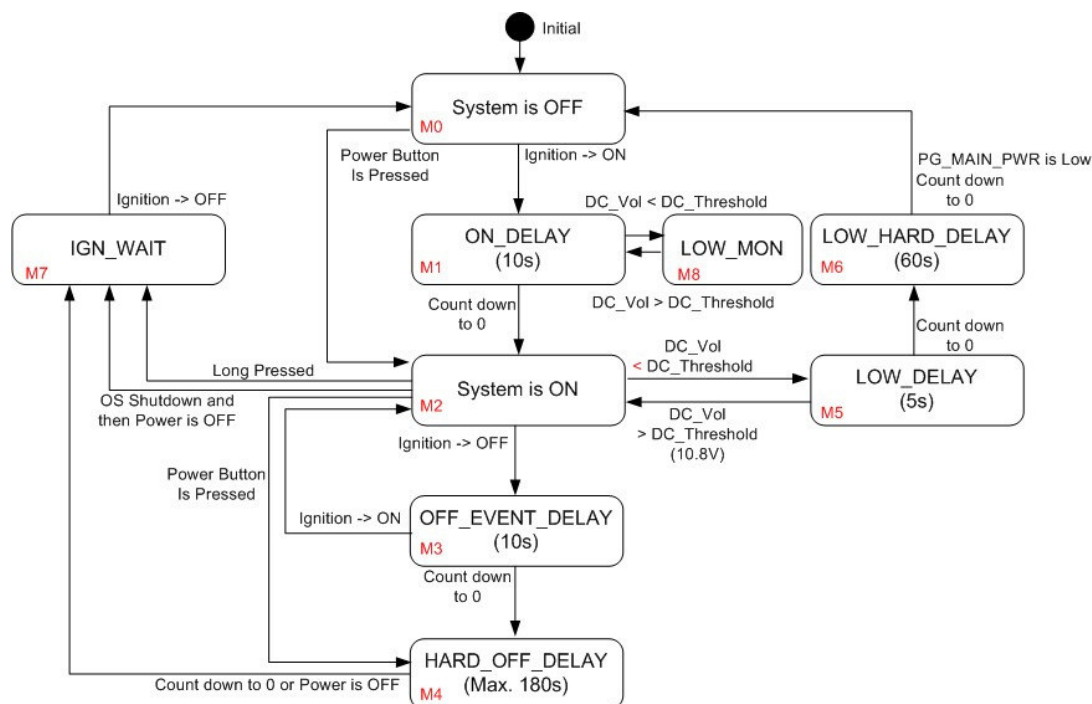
Initial

System is OFF
M0

Power Button Is Pressed

Ignition -> ON

Ignition -> OFF

PG_MAIN_PWR is Low Count down to 0

DC_Vol < DC_Threshold

IGN_WAIT
M7

ON_DELAY (10s)
M1

LOW_MON
M8

LOW_HARD_DELAY (60s)
M6

DC_Vol > DC_Threshold

Count down to 0

Count down to 0

DC_Vol < DC_Threshold

Long Pressed

System is ON
M2

LOW_DELAY (5s)
M5

OS Shutdown and then Power is OFF

DC_Vol > DC_Threshold (10.8V)

Ignition -> OFF

Power Button Is Pressed

Ignition -> ON

OFF_EVENT_DELAY (10s)
M3

Count down to 0

HARD_OFF_DELAY (Max. 180s)
M4

Count down to 0 or Power is OFF